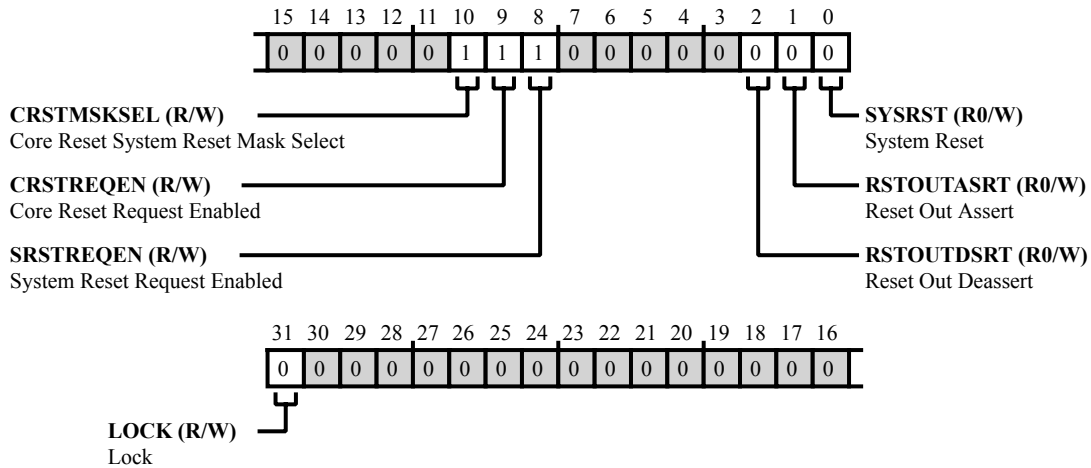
15 14 13 12 11 10 9 8 7 6 5 4 3 2 1 0

| 0 | 0 | 0 | 0 | 0 | 1 | 1 | 1 | 0 | 0 | 0 | 0 | 0 | 0 | 0 | 0 |
|---|---|---|---|---|---|---|---|---|---|---|---|---|---|---|---|

**CRSTMSKSEL (R/W)**
Core Reset System Reset Mask Select

**CRSTREQEN (R/W)**
Core Reset Request Enabled

**SRSTREQEN (R/W)**
System Reset Request Enabled

**SYSRST (R0/W)**
System Reset

**RSTOUTASRT (R0/W)**
Reset Out Assert

**RSTOUTDSRT (R0/W)**
Reset Out Deassert

31 30 29 28 27 26 25 24 23 22 21 20 19 18 17 16

| 0 | 0 | 0 | 0 | 0 | 0 | 0 | 0 | 0 | 0 | 0 | 0 | 0 | 0 | 0 | 0 |
|---|---|---|---|---|---|---|---|---|---|---|---|---|---|---|---|

**LOCK (R/W)**
Lock